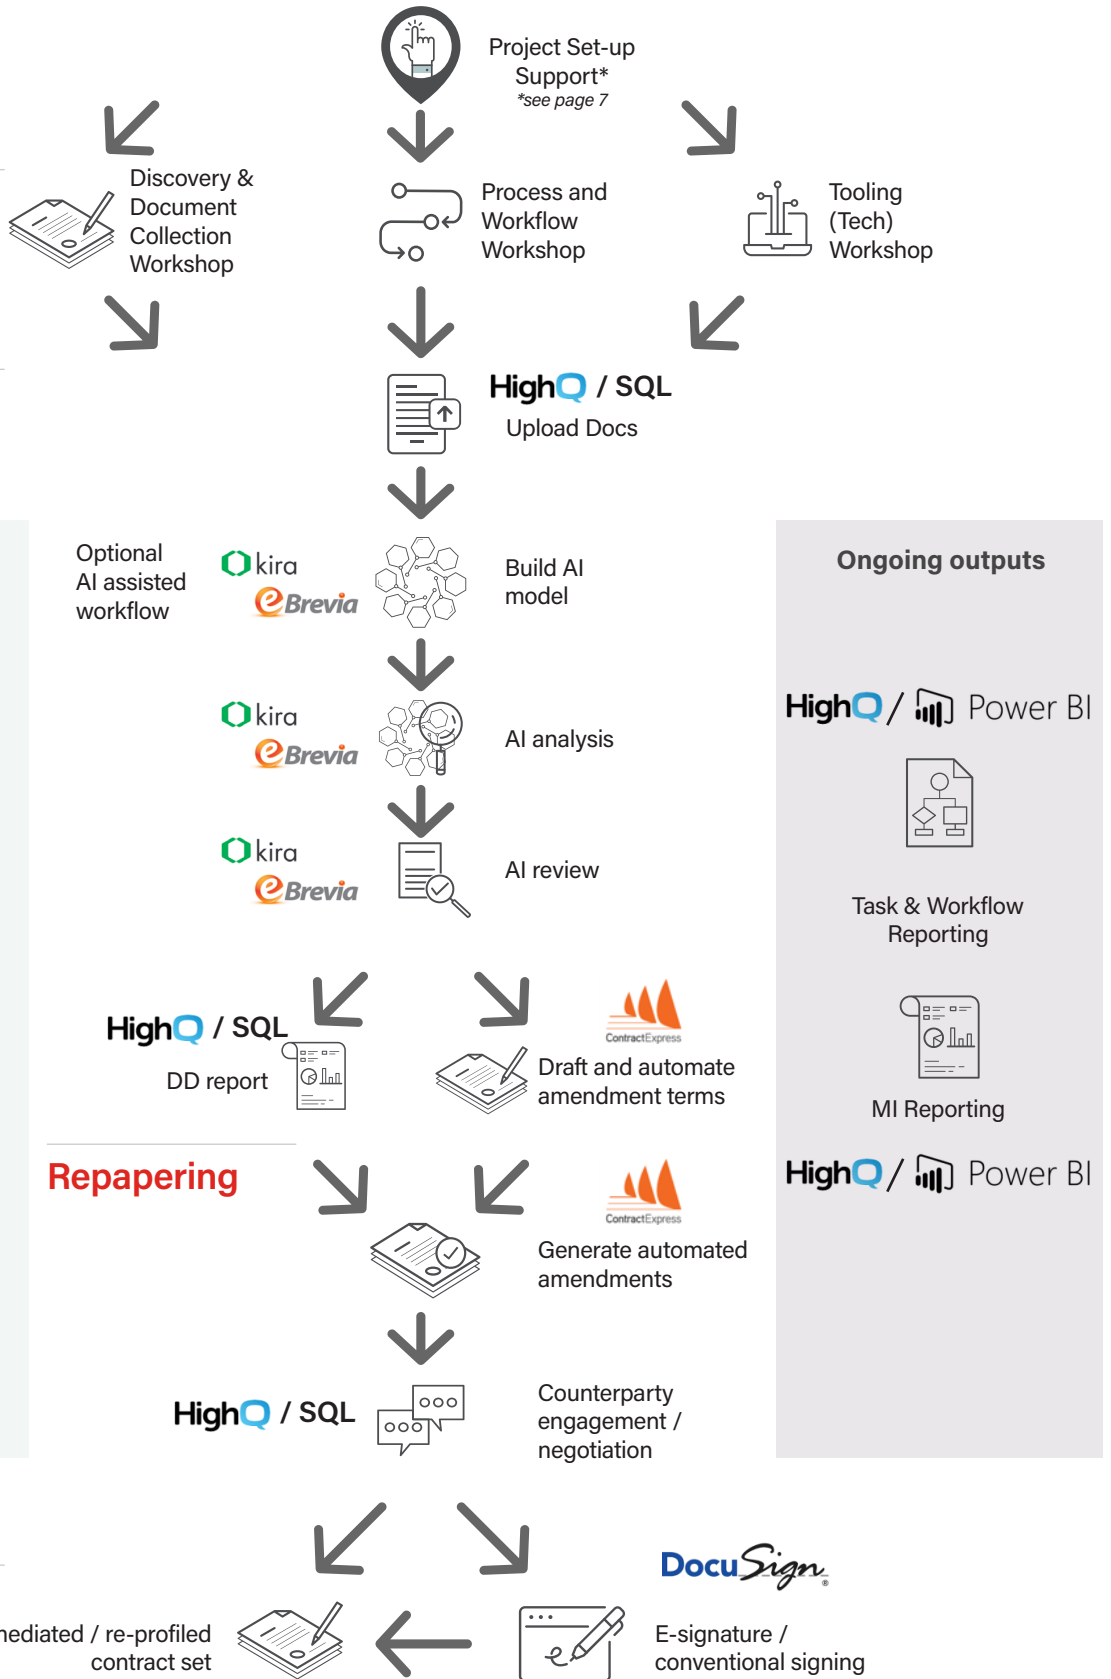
Project Set-up Support*
*see page 7

Discovery & Document Collection Workshop

Process and Workflow Workshop

Tooling (Tech) Workshop

HighQ / SQL
Upload Docs

Optional AI assisted workflow

kira
Brevia

Build AI model

kira
Brevia

AI analysis

kira
Brevia

AI review

Ongoing outputs

HighQ / Power BI

Task & Workflow Reporting

MI Reporting

HighQ / Power BI

HighQ / SQL
DD report

ContractExpress
Draft and automate amendment terms

Repapering

ContractExpress
Generate automated amendments

HighQ / SQL

Counterparty engagement / negotiation

DocuSign

ediated / re-profiled contract set

E-signature / conventional signing